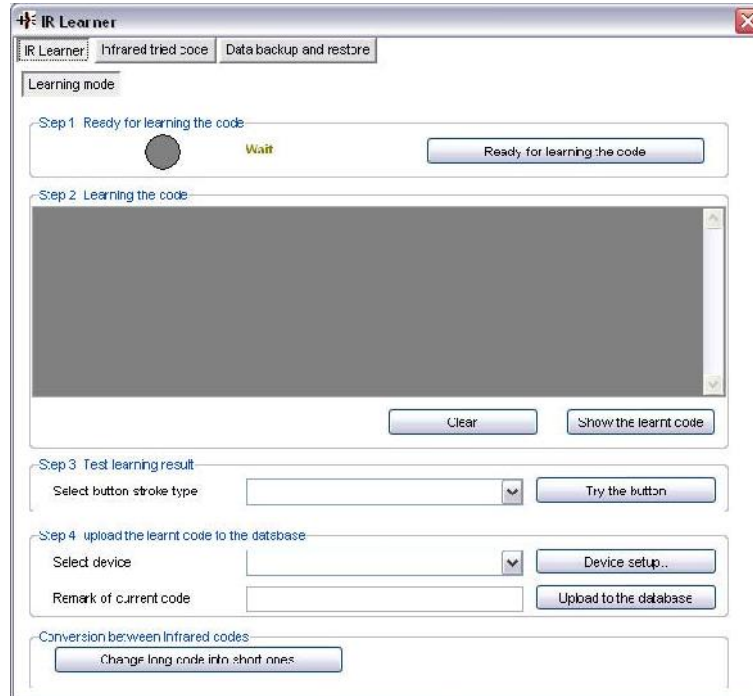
IR Learner

IR Learner | Infrared tried code | Data backup and restore

Learning mode

Step 1 Ready for learning the code

Wait

Ready for learning the code

Step 2 Learning the code

Clear

Show the learnt code

Step 3 Test learning result

Select button stroke type

Try the button

Step 4 upload the learnt code to the database

Select device

Device setup..

Remark of current code

Upload to the database

Conversion between Infrared codes

Change long code into short ones